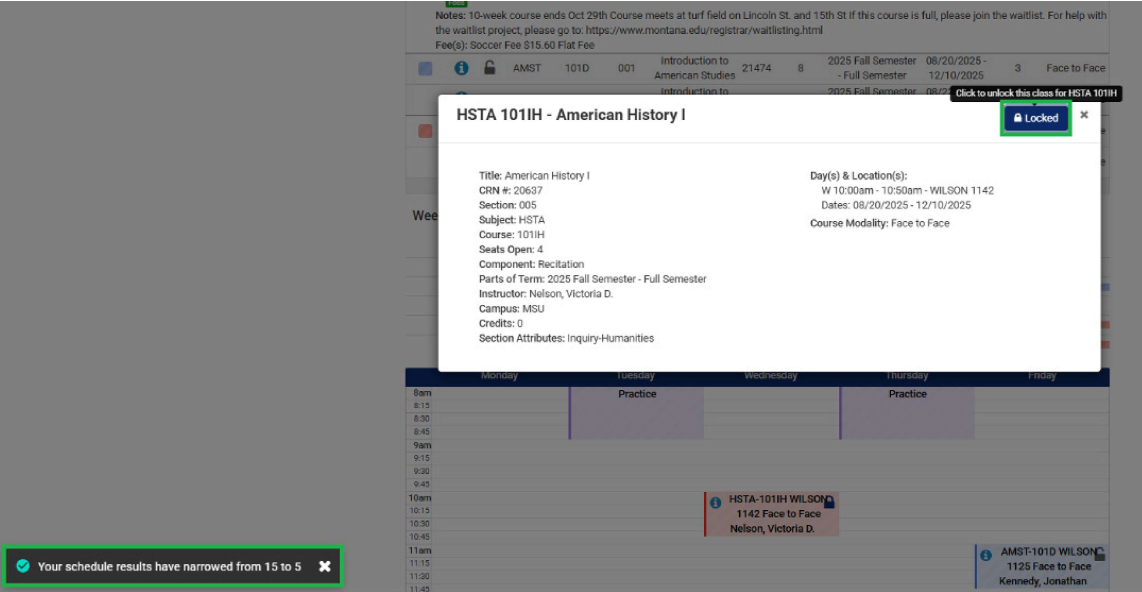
Notes: 10-week course ends Oct 29th Course meets at turf field on Lincoln St. and 15th St If this course is full, please join the waitlist. For help with the waitlist project, please go to: https://www.montana.edu/registrar/waitlisting.html
Fee(s): Soccer Fee $15.60 Flat Fee

| | | | AMST | 101D | 001 | Introduction to American Studies | 21474 | 8 | 2025 Fall Semester - Full Semester | 08/20/2025 - 12/10/2025 | 3 | Face to Face |

Click to unlock this class for HSTA 101IH

HSTA 101IH - American History I

Locked

Title: American History I
CRN #: 20637
Section: 005
Subject: HSTA
Course: 101IH
Seats Open: 4
Component: Recitation
Parts of Term: 2025 Fall Semester - Full Semester
Instructor: Nelson, Victoria D.
Campus: MSU
Credits: 0
Section Attributes: Inquiry-Humanities

Day(s) & Location(s):
W 10:00am - 10:50am - WILSON 1142
Dates: 08/20/2025 - 12/10/2025
Course Modality: Face to Face

Wee

Monday Tuesday Wednesday Thursday Friday

8am
8:15
8:30
8:45
9am
9:15
9:30
9:45
10am
10:15
10:30
10:45
11am
11:15
11:30

Practice
Practice

HSTA-101IH WILSON 1142 Face to Face Nelson, Victoria D.

AMST-101D WILSON 1125 Face to Face Kennedy, Jonathan

Your schedule results have narrowed from 15 to 5